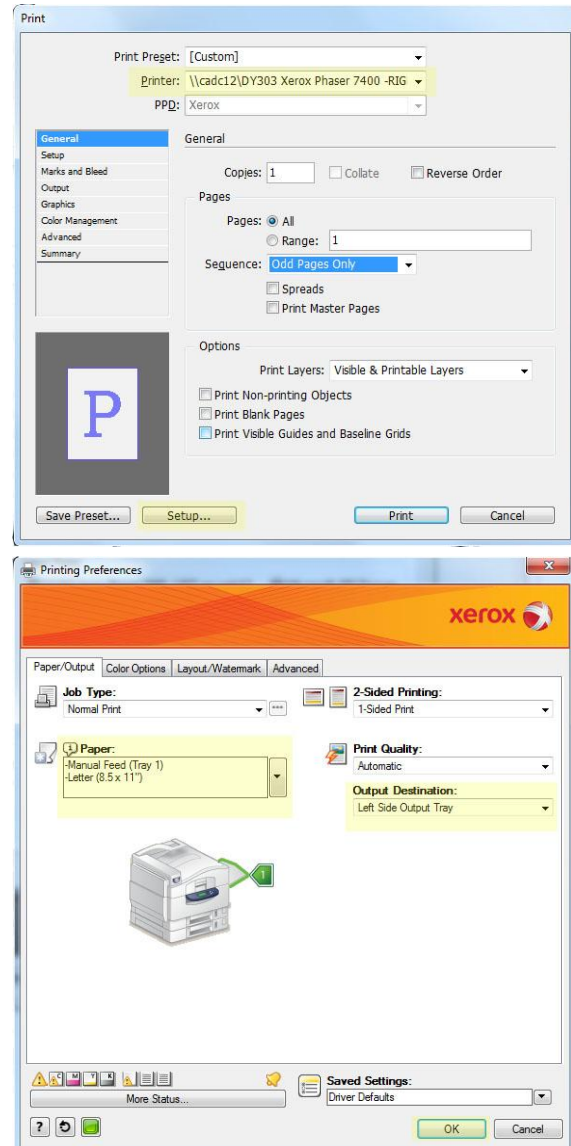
Print

Print Preset: [Custom]

Printer: \\cadc12\DY303 Xerox Phaser 7400 -RIG

PPD: Xerox

General
Setup
Marks and Bleed
Output
Graphics
Color Management
Advanced
Summary

General

Copies: 1 Collate Reverse Order

Pages

Pages: All

Range: 1

Sequence: Odd Pages Only

Spreads

Print Master Pages

P

Options

Print Layers: Visible & Printable Layers

Print Non-printing Objects

Print Blank Pages

Print Visible Guides and Baseline Grids

Save Preset... Setup... Print Cancel

Printing Preferences

xerox

Paper/Output Color Options Layout/Watermark Advanced

Job Type:
Normal Print

2-Sided Printing:
1-Sided Print

Paper:
-Manual Feed (Tray 1)
-Letter (8.5 x 11")

Print Quality:
Automatic

Output Destination:
Left Side Output Tray

1

More Status...

Saved Settings:
Driver Defaults

? OK Cancel